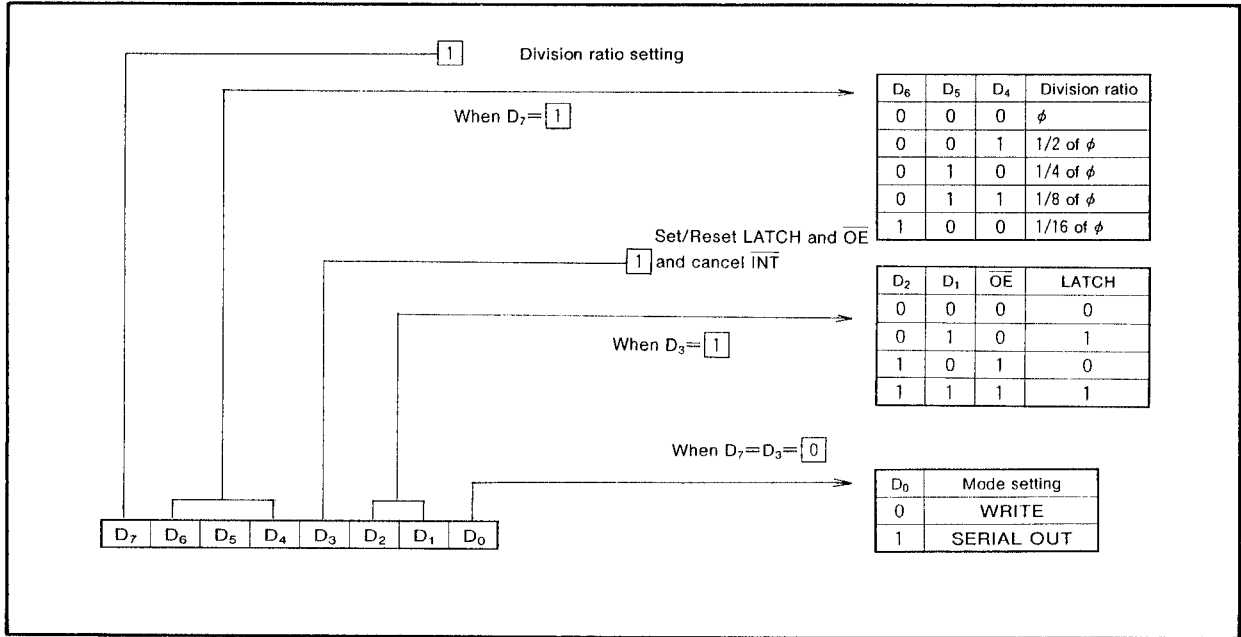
1 Division ratio setting

When $D_7$= 1

| $D_6$ | $D_5$ | $D_4$ | Division ratio |
|---|---|---|---|
| 0 | 0 | 0 | $\phi$ |
| 0 | 0 | 1 | 1/2 of $\phi$ |
| 0 | 1 | 0 | 1/4 of $\phi$ |
| 0 | 1 | 1 | 1/8 of $\phi$ |
| 1 | 0 | 0 | 1/16 of $\phi$ |

Set/Reset LATCH and $\overline{OE}$
1 and cancel $\overline{INT}$

When $D_3$= 1

| $D_2$ | $D_1$ | $\overline{OE}$ | LATCH |
|---|---|---|---|
| 0 | 0 | 0 | 0 |
| 0 | 1 | 0 | 1 |
| 1 | 0 | 1 | 0 |
| 1 | 1 | 1 | 1 |

When $D_7$=$D_3$= 0

| $D_0$ | Mode setting |
|---|---|
| 0 | WRITE |
| 1 | SERIAL OUT |

| $D_7$ | $D_6$ | $D_5$ | $D_4$ | $D_3$ | $D_2$ | $D_1$ | $D_0$ |
|---|---|---|---|---|---|---|---|